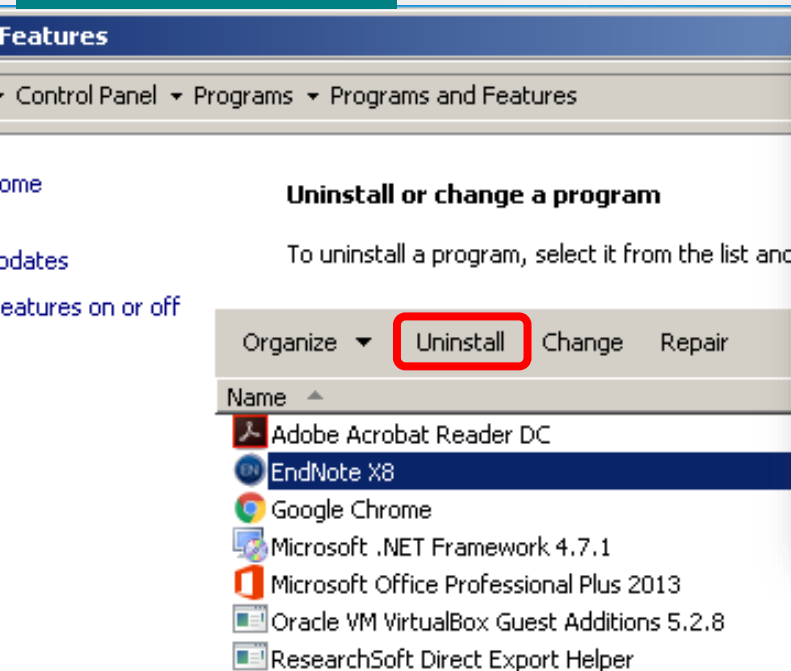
Features

Control Panel ▸ Programs ▸ Programs and Features

ome

odates

eatures on or off

Uninstall or change a program

To uninstall a program, select it from the list and

Organize ▾ Uninstall Change Repair

Name

Adobe Acrobat Reader DC
EndNote X8
Google Chrome
Microsoft .NET Framework 4.7.1
Microsoft Office Professional Plus 2013
Oracle VM VirtualBox Guest Additions 5.2.8
ResearchSoft Direct Export Helper